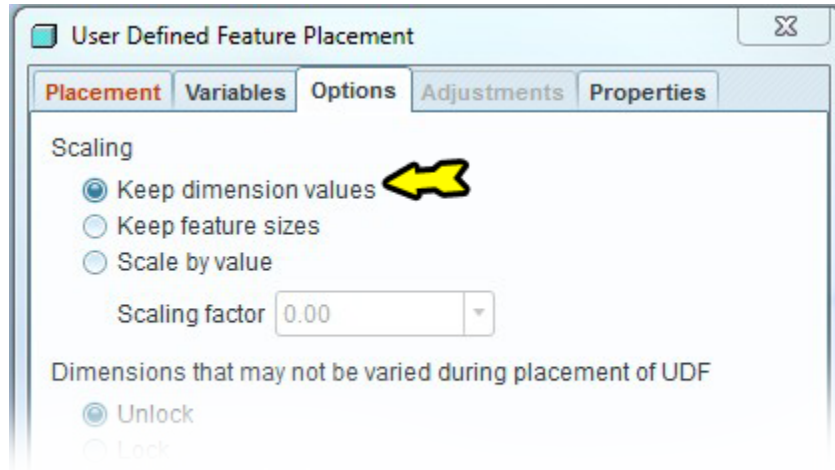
User Defined Feature Placement

Placement | Variables | Options | Adjustments | Properties

Scaling

Keep dimension values

Keep feature sizes

Scale by value

Scaling factor 0.00

Dimensions that may not be varied during placement of UDF

Unlock

Lock